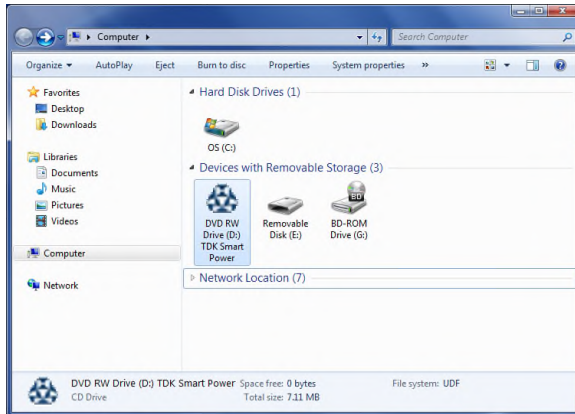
Computer ▸

Search Computer

Organize ▾ AutoPlay Eject Burn to disc Properties System properties »

Favorites
Desktop
Downloads

Libraries
Documents
Music
Pictures
Videos

Computer

Network

Hard Disk Drives (1)

OS (C:)

Devices with Removable Storage (3)

DVD RW Drive (D:) TDK Smart Power

Removable Disk (E:)

BD-ROM Drive (G:)

Network Location (7)

DVD RW Drive (D:) TDK Smart Power Space free: 0 bytes File system: UDF
CD Drive Total size: 7.11 MB